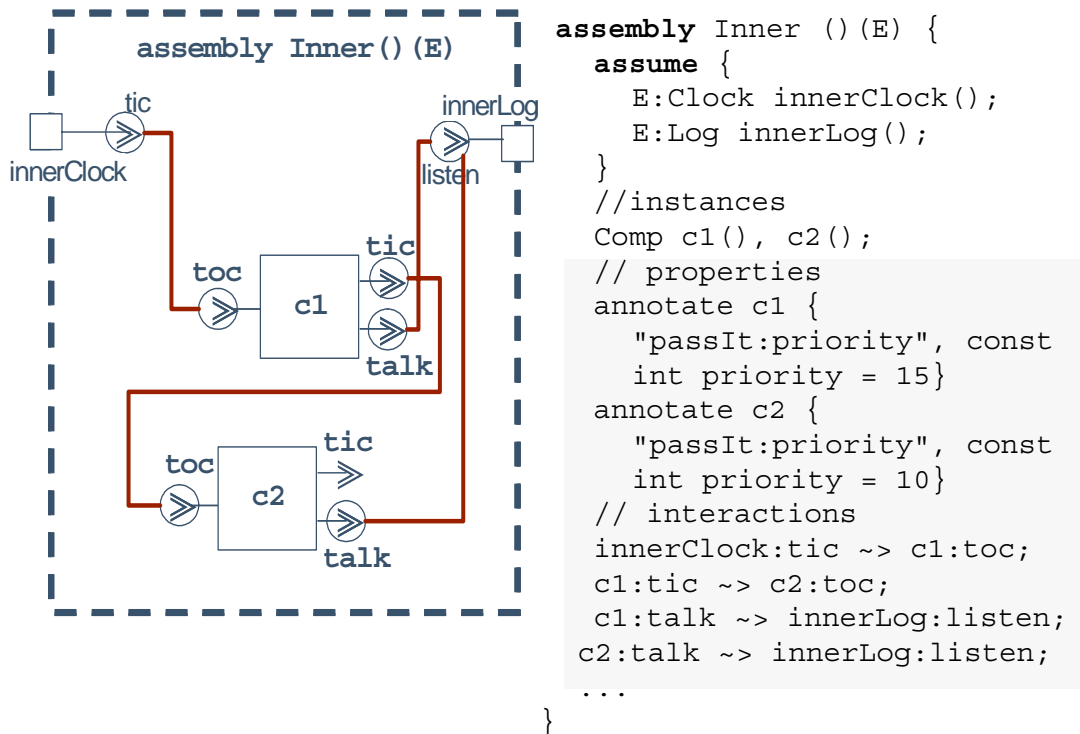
assembly Inner()(E)

tic
innerClock
innerLog
listen
tic
toc
c1
talk
toc
c2
tic
talk

assembly Inner ()(E) {
assume {
E:Clock innerClock();
E:Log innerLog();
}
//instances
Comp c1(), c2();
// properties
annotate c1 {
"passIt:priority", const int priority = 15}
annotate c2 {
"passIt:priority", const int priority = 10}
// interactions
innerClock:tic ~> c1:toc;
c1:tic ~> c2:toc;
c1:talk ~> innerLog:listen;
c2:talk ~> innerLog:listen;
...
}